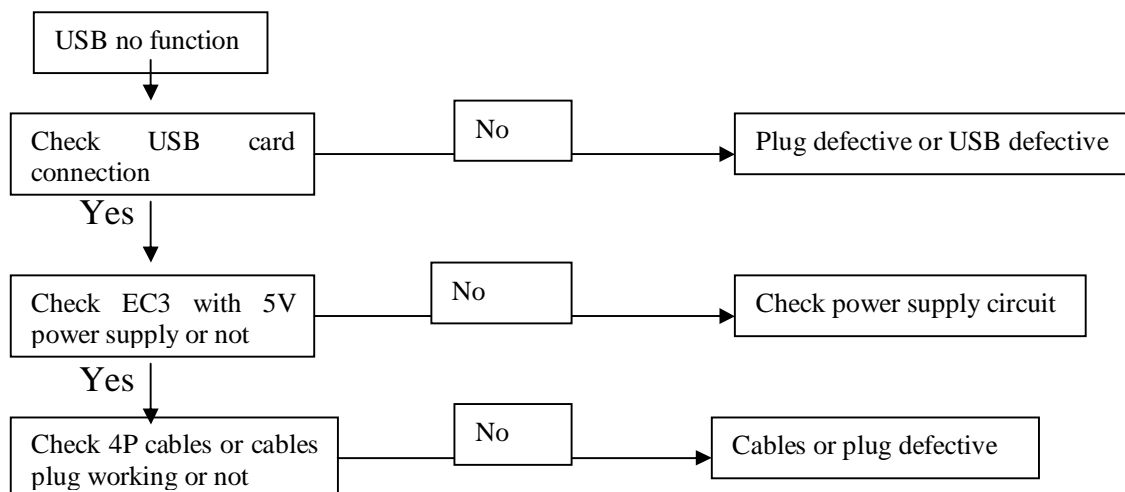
USB no function

Check USB card connection

No

Plug defective or USB defective

Yes

Check EC3 with 5V power supply or not

No

Check power supply circuit

Yes

Check 4P cables or cables plug working or not

No

Cables or plug defective